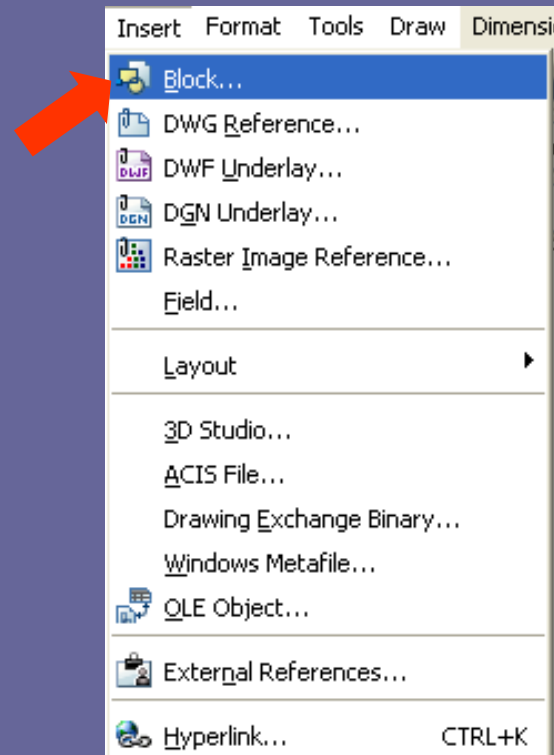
Insert Format Tools Draw Dimensi

Block...
DWG Reference...
DWF Underlay...
DGN Underlay...
Raster Image Reference...
Field...

Layout

3D Studio...
ACIS File...
Drawing Exchange Binary...
Windows Metafile...
OLE Object...

External References...

Hyperlink... CTRL+K